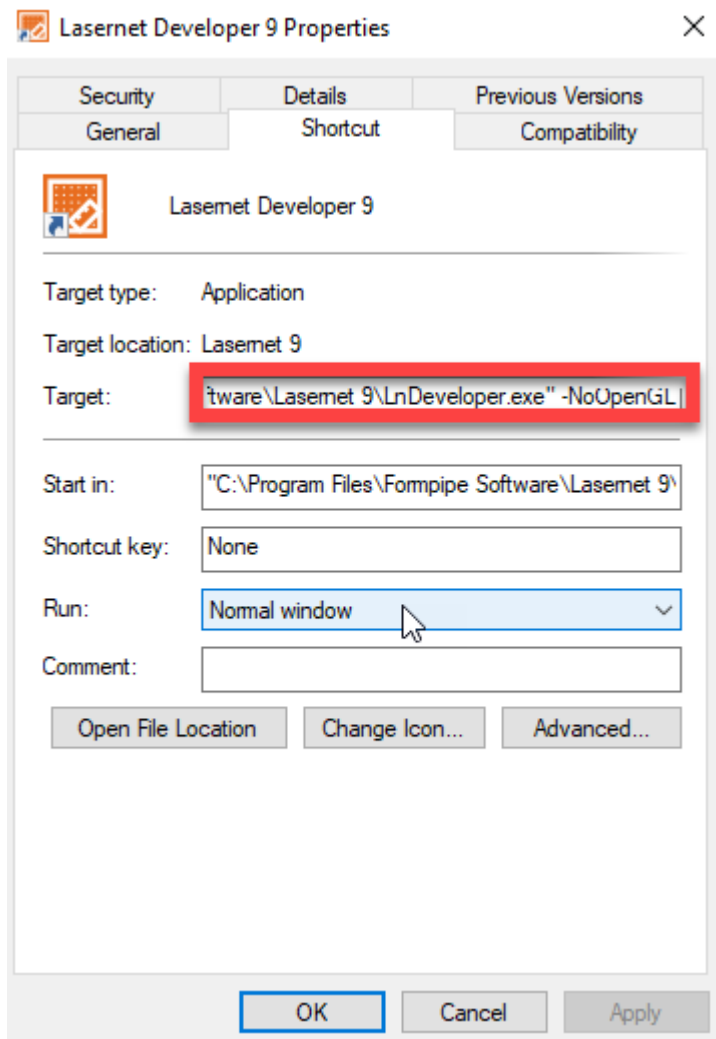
Lasernet Developer 9 Properties

Security | Details | Previous Versions
General | Shortcut | Compatibility

Lasernet Developer 9

Target type: Application

Target location: Lasernet 9

Target: 'tware\Lasernet 9\LnDeveloper.exe" -NoOpenGL

Start in: "C:\Program Files\Formpipe Software\Lasernet 9\

Shortcut key: None

Run: Normal window

Comment:

Open File Location | Change Icon... | Advanced...

OK | Cancel | Apply